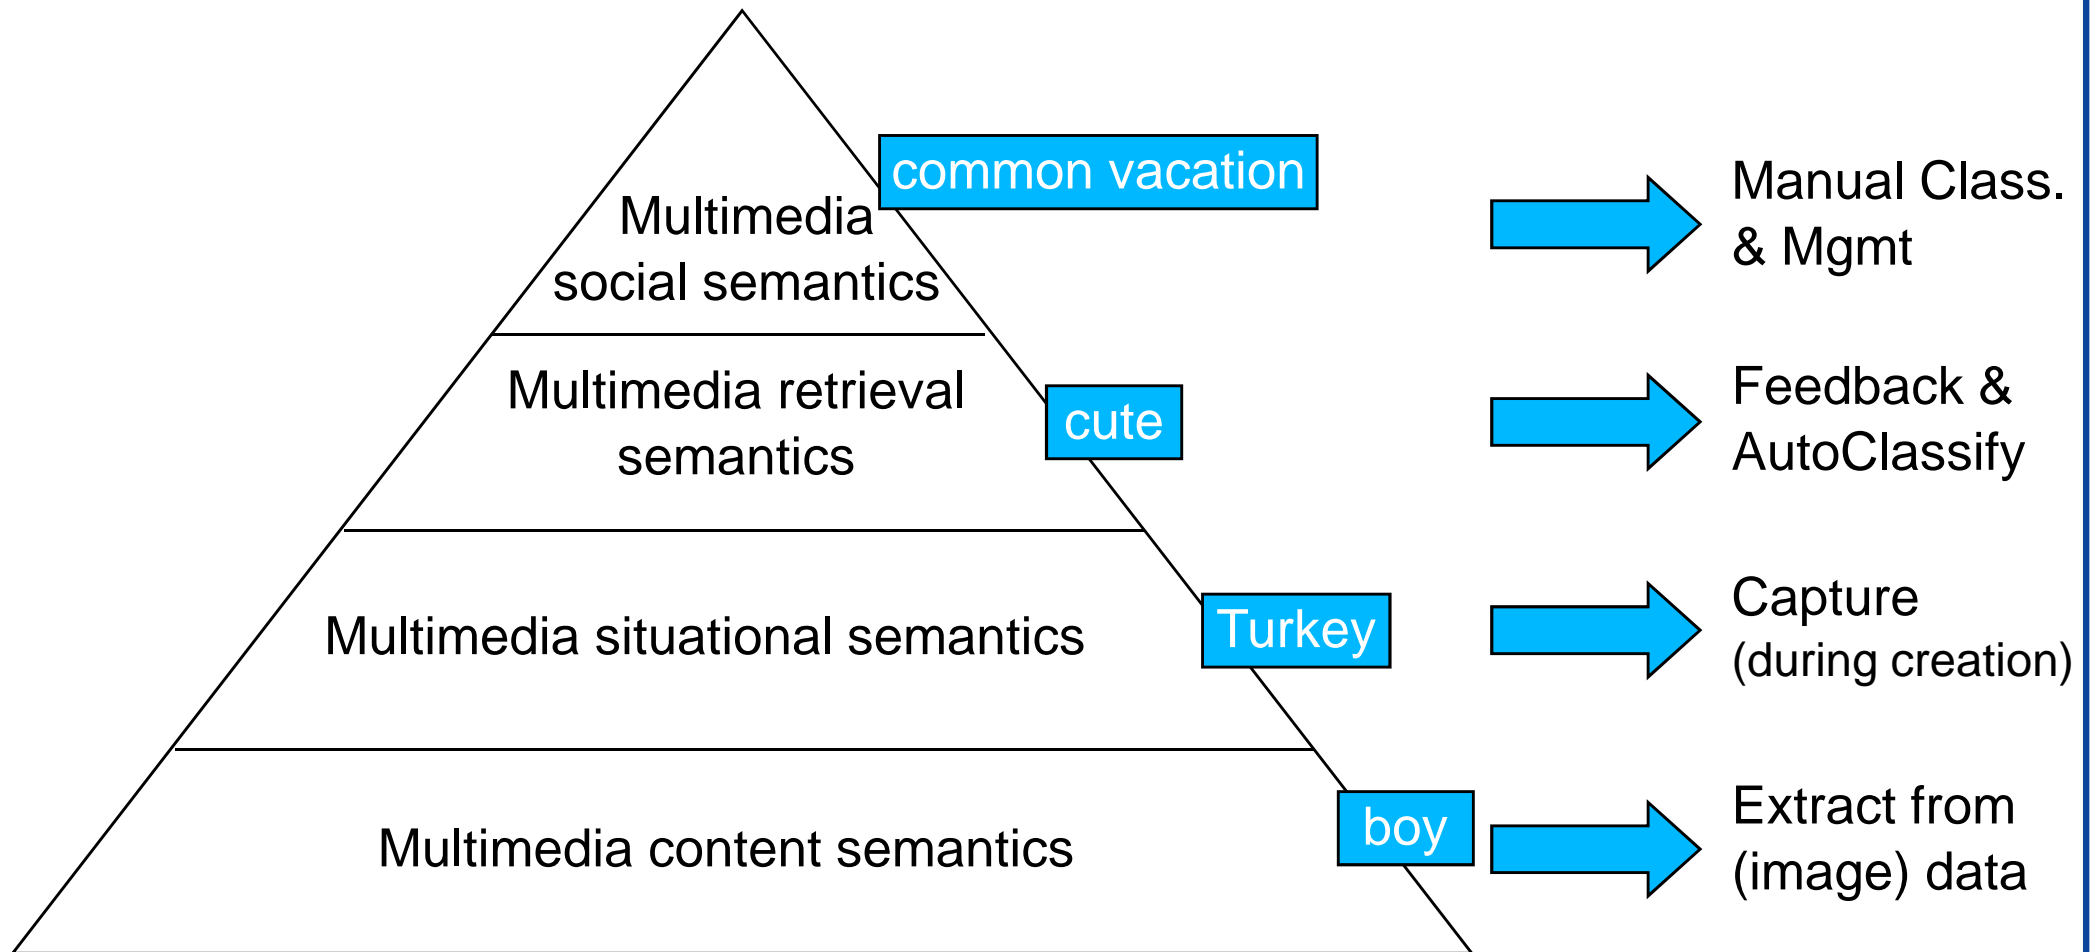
Multimedia social semantics

common vacation

Manual Class. & Mgmt

Multimedia retrieval semantics

cute

Feedback & AutoClassify

Multimedia situational semantics

Turkey

Capture (during creation)

Multimedia content semantics

boy

Extract from (image) data